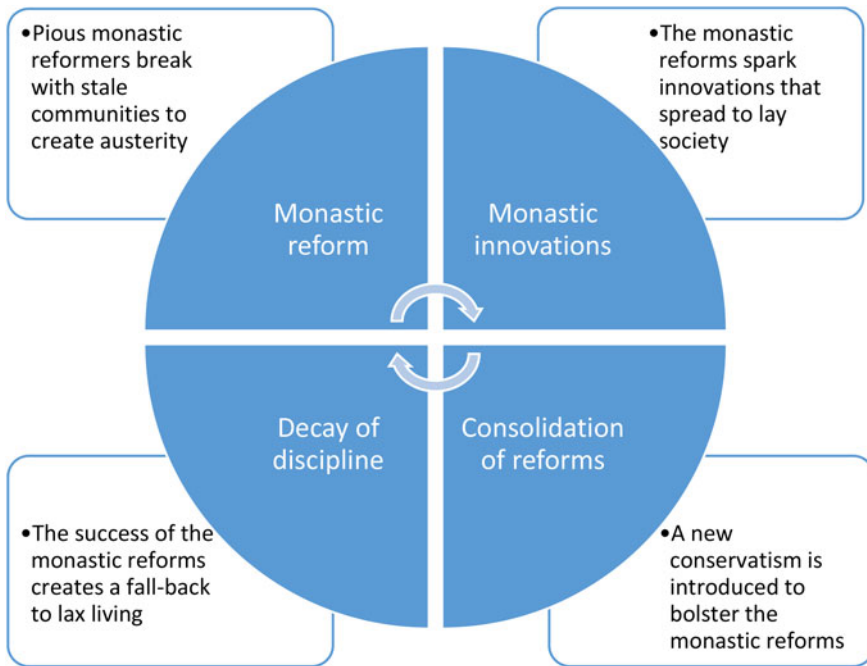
•Pious monastic reformers break with stale communities to create austerity

•The monastic reforms spark innovations that spread to lay society

Monastic reform

Monastic innovations

Decay of discipline

Consolidation of reforms

•The success of the monastic reforms creates a fall-back to lax living

•A new conservatism is introduced to bolster the monastic reforms